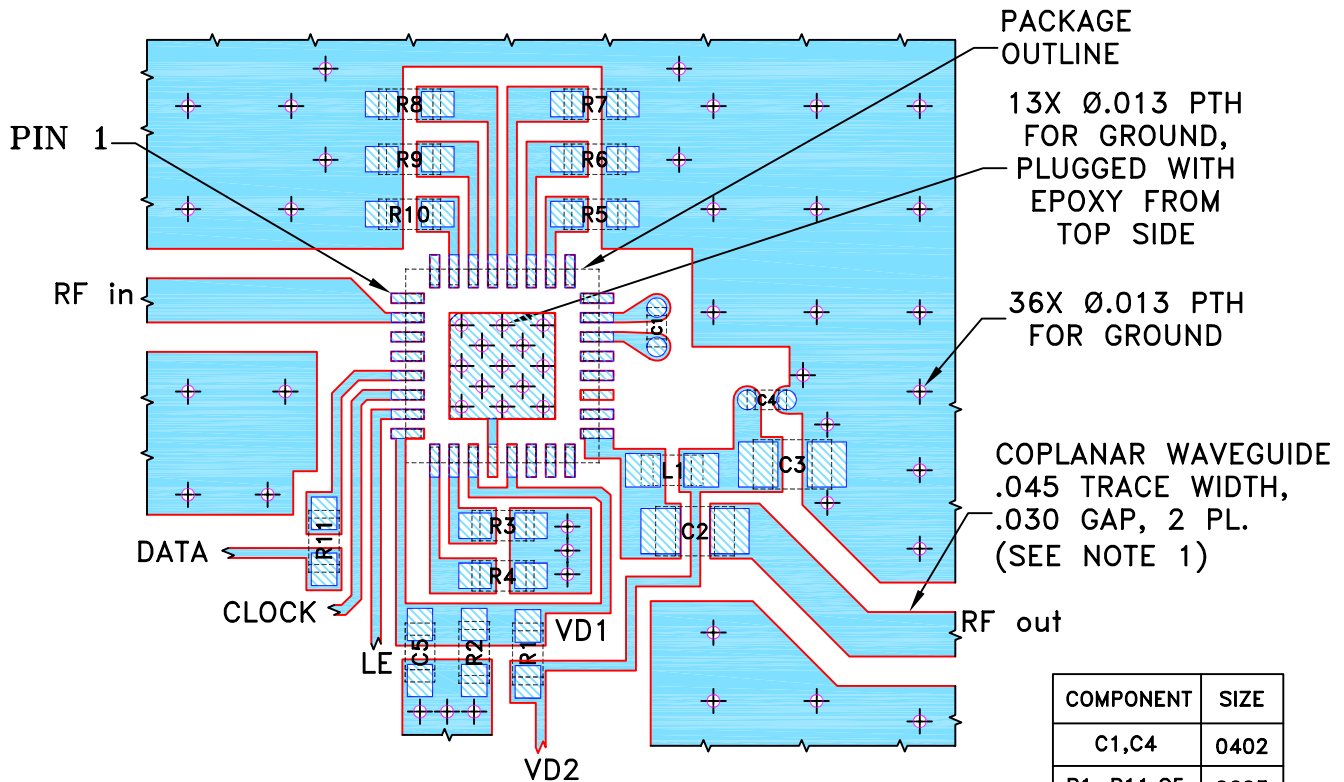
PACKAGE OUTLINE

13X Ø.013 PTH FOR GROUND, PLUGGED WITH EPOXY FROM TOP SIDE

PIN 1

R8
R7
R9
R6
R10
R5

RF in

C10

36X Ø.013 PTH FOR GROUND

C4

COPLANAR WAVEGUIDE .045 TRACE WIDTH, .030 GAP, 2 PL. (SEE NOTE 1)

L1
C3
R3
C2
R11
DATA
R4
CLOCK
RF out
VD1
C5
R2
R1
LE
VD2

| COMPONENT | SIZE |
|---|---|
| C1,C4 | 0402 |
| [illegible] | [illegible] |